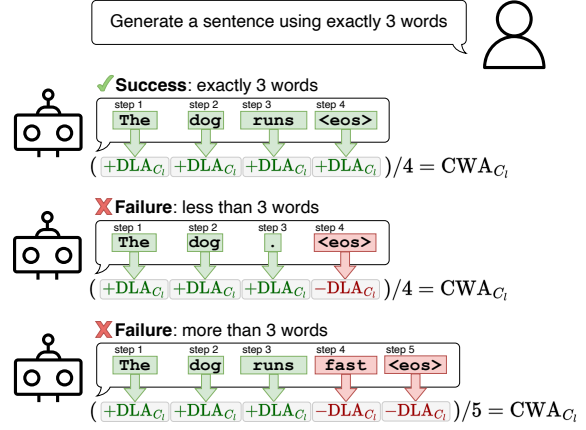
Generate a sentence using exactly 3 words

✓ **Success**: exactly 3 words

step 1 The step 2 dog step 3 runs step 4 <eos>

$(+\text{DLA}_{C_l} +\text{DLA}_{C_l} +\text{DLA}_{C_l} +\text{DLA}_{C_l})/4 = \text{CWA}_{C_l}$

✗ **Failure**: less than 3 words

step 1 The step 2 dog step 3 . step 4 <eos>

$(+\text{DLA}_{C_l} +\text{DLA}_{C_l} +\text{DLA}_{C_l} -\text{DLA}_{C_l})/4 = \text{CWA}_{C_l}$

✗ **Failure**: more than 3 words

step 1 The step 2 dog step 3 runs step 4 fast step 5 <eos>

$(+\text{DLA}_{C_l} +\text{DLA}_{C_l} +\text{DLA}_{C_l} -\text{DLA}_{C_l} -\text{DLA}_{C_l})/5 = \text{CWA}_{C_l}$